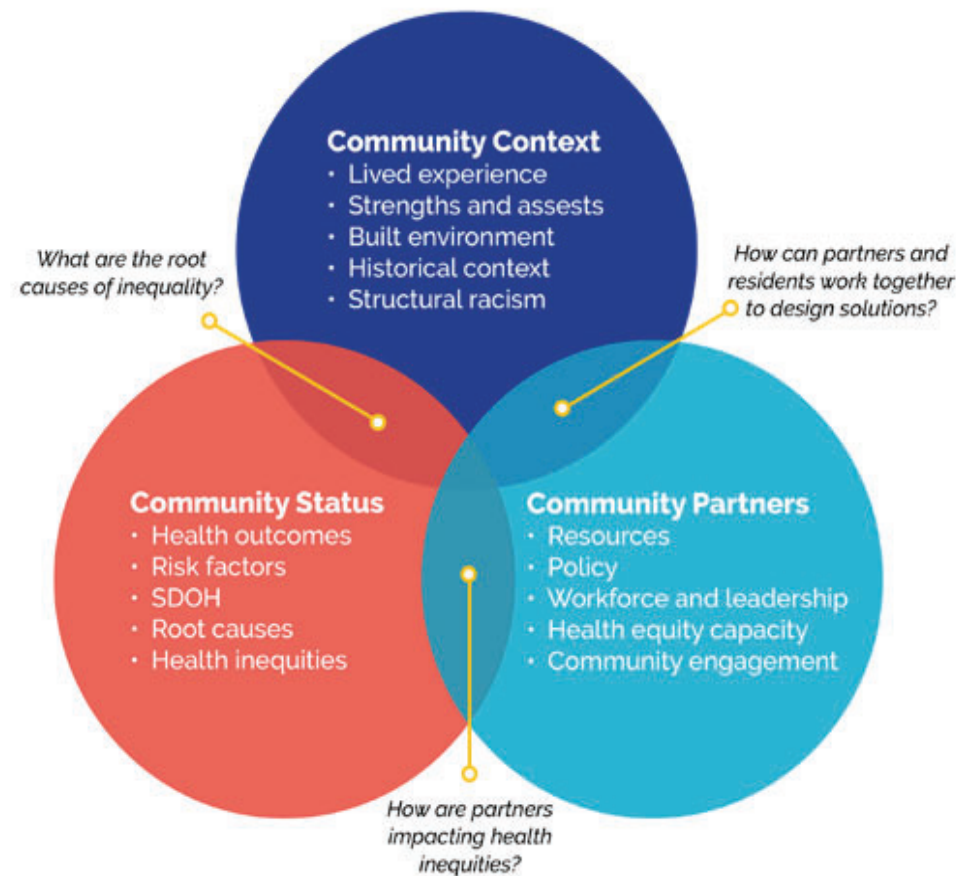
Community Context
• Lived experience
• Strengths and assests
• Built environment
• Historical context
• Structural racism

What are the root causes of inequality?

How can partners and residents work together to design solutions?

Community Status
• Health outcomes
• Risk factors
• SDOH
• Root causes
• Health inequities

Community Partners
• Resources
• Policy
• Workforce and leadership
• Health equity capacity
• Community engagement

How are partners impacting health inequities?